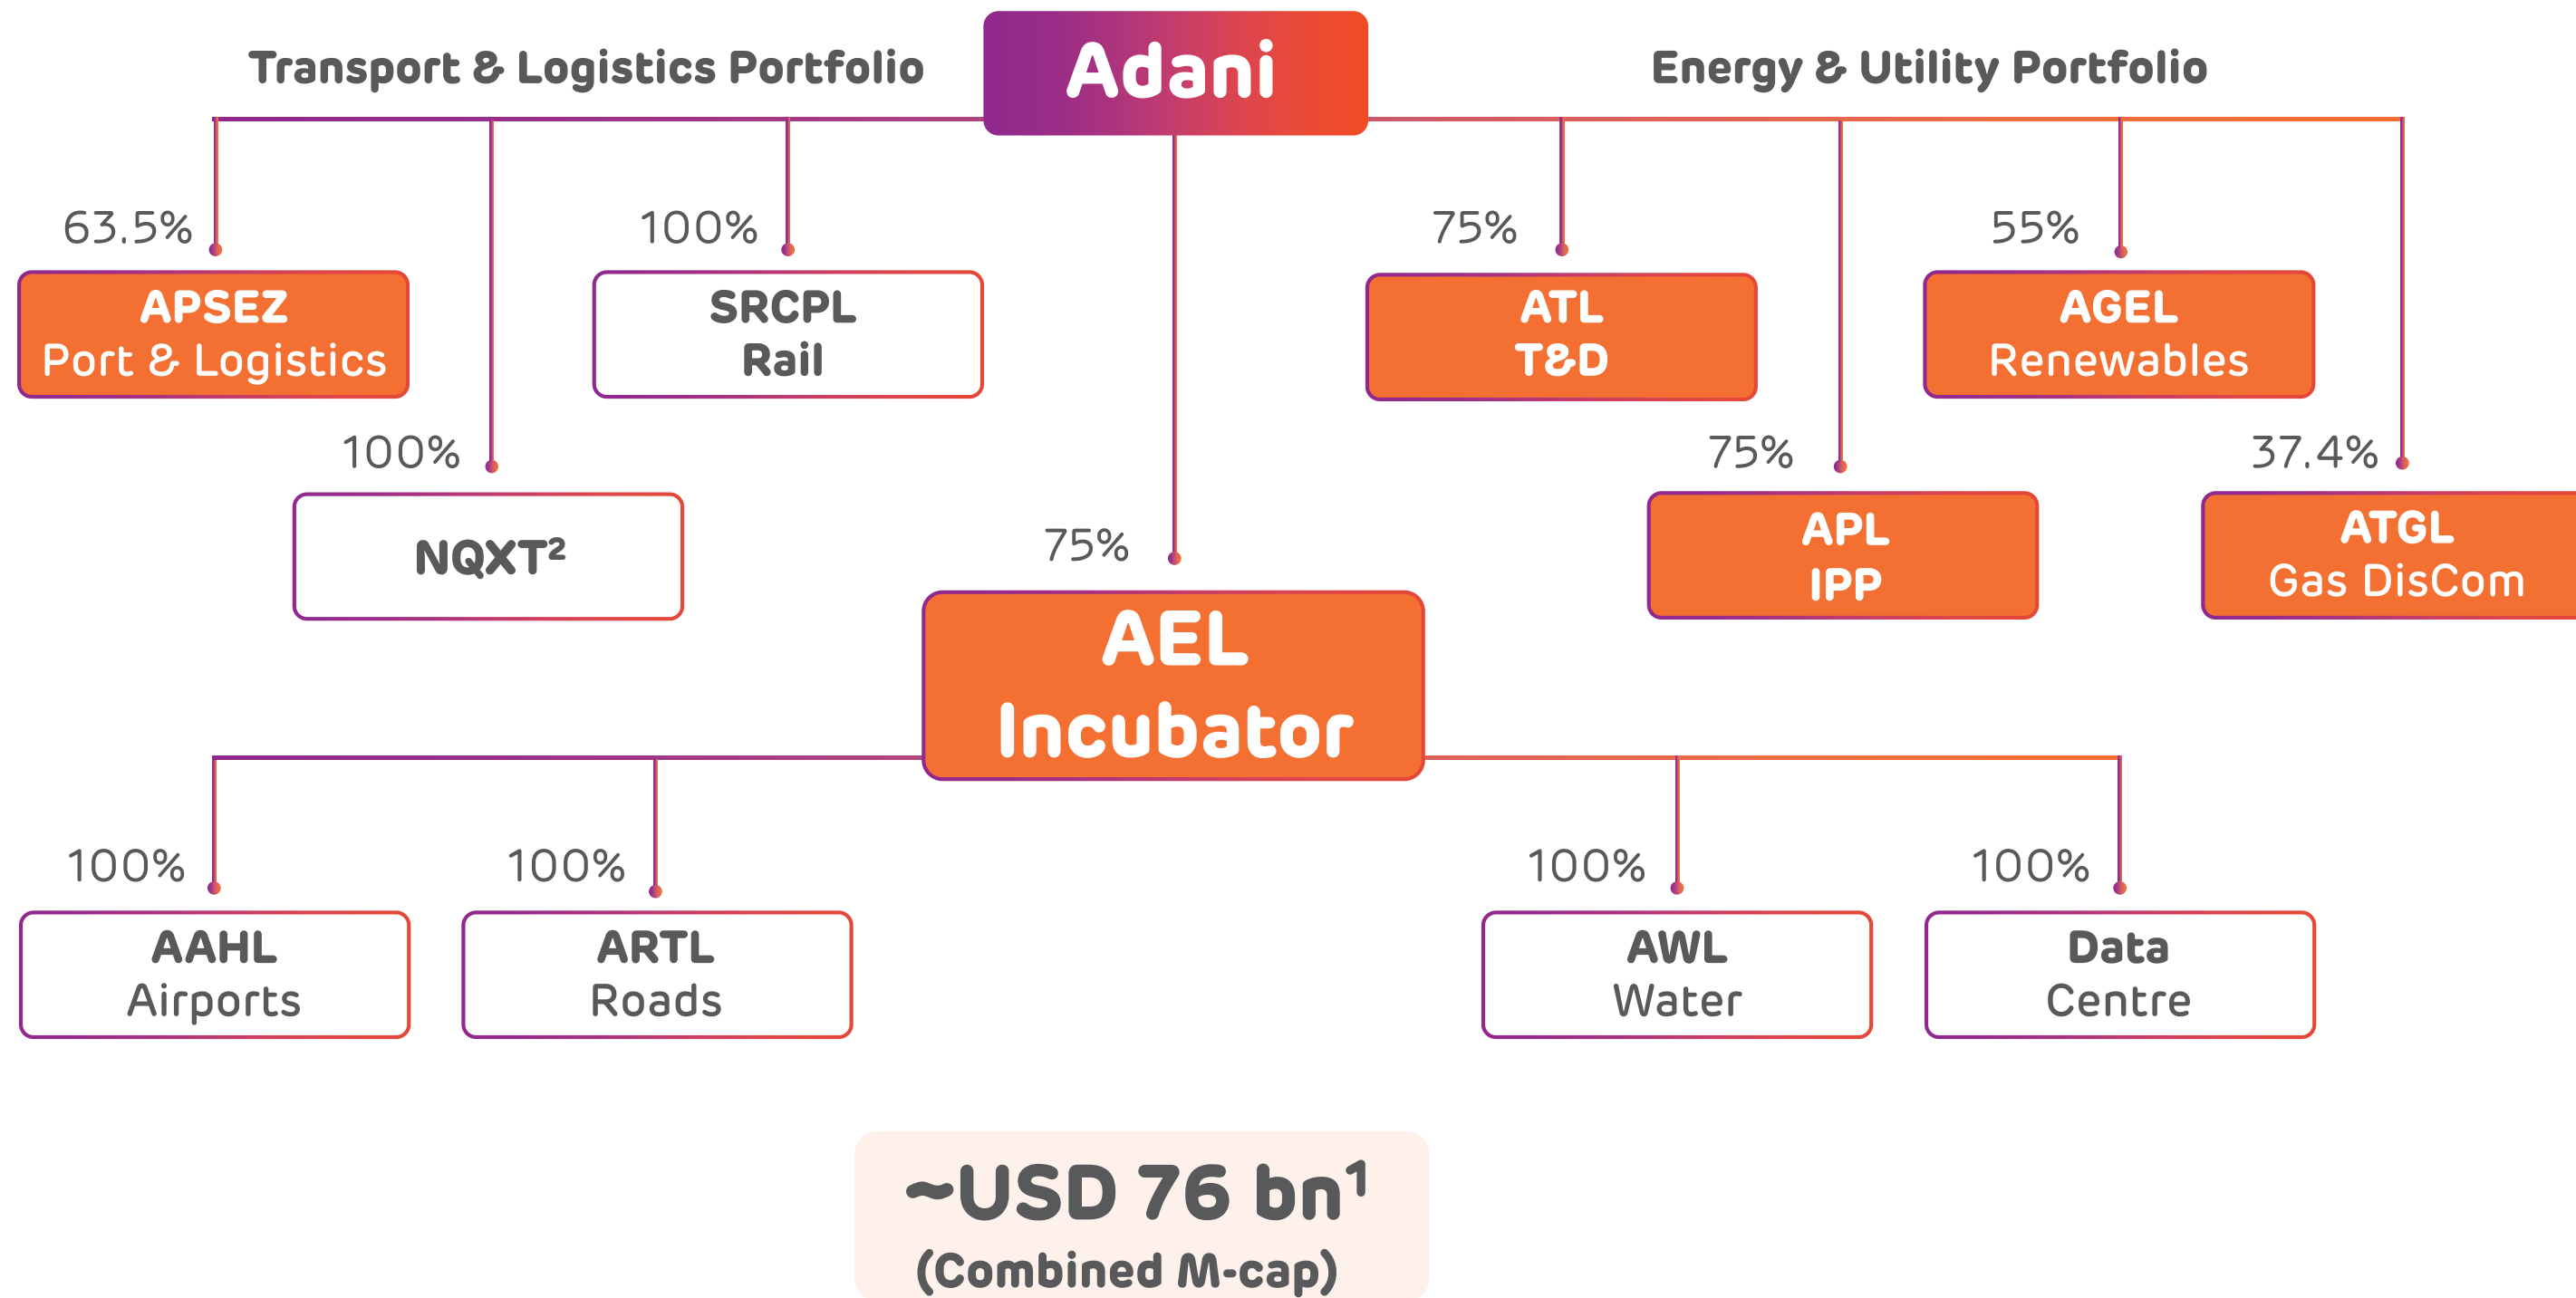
Transport & Logistics Portfolio

Adani

Energy & Utility Portfolio

63.5%

APSEZ
Port & Logistics

100%

SRCPL
Rail

100%

NQXT$^2$

75%

ATL
T&D

55%

AGEL
Renewables

75%

APL
IPP

37.4%

ATGL
Gas DisCom

75%

AEL
Incubator

100%

AAHL
Airports

100%

ARTL
Roads

100%

AWL
Water

100%

Data
Centre

~USD 76 bn$^1$
(Combined M-cap)